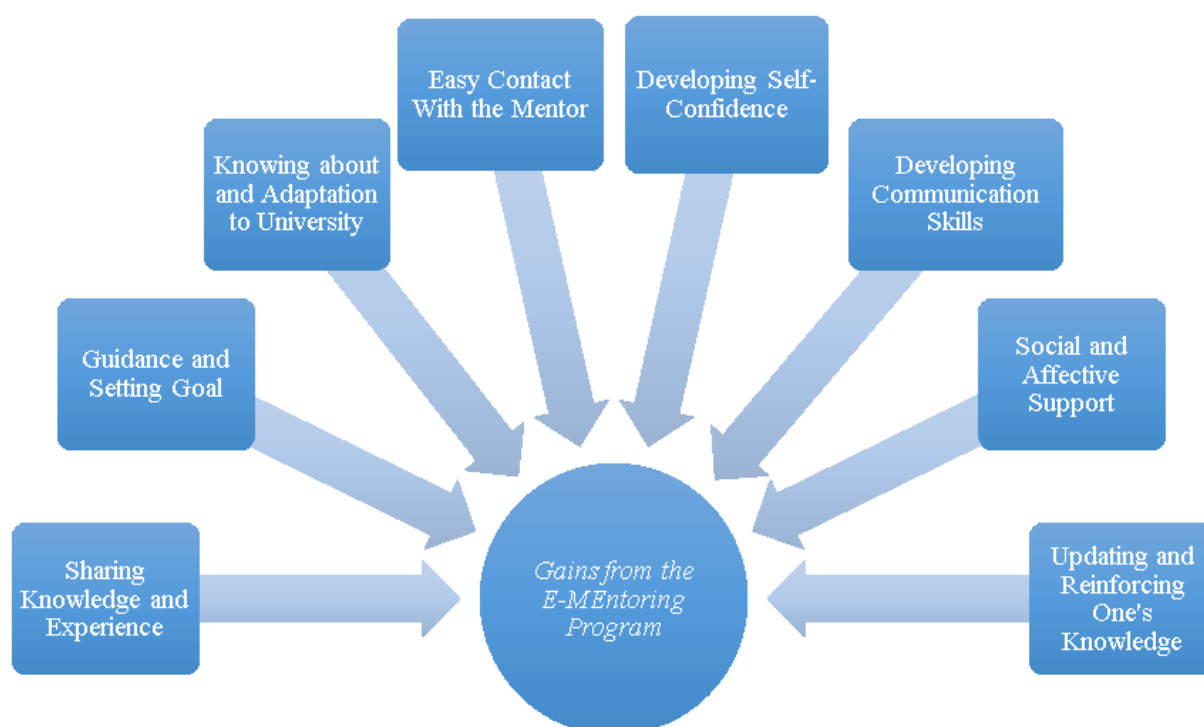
Easy Contact With the Mentor

Developing Self-Confidence

Knowing about and Adaptation to University

Developing Communication Skills

Guidance and Setting Goal

Social and Affective Support

Sharing Knowledge and Experience

Gains from the E-MEntoring Program

Updating and Reinforcing One's Knowledge